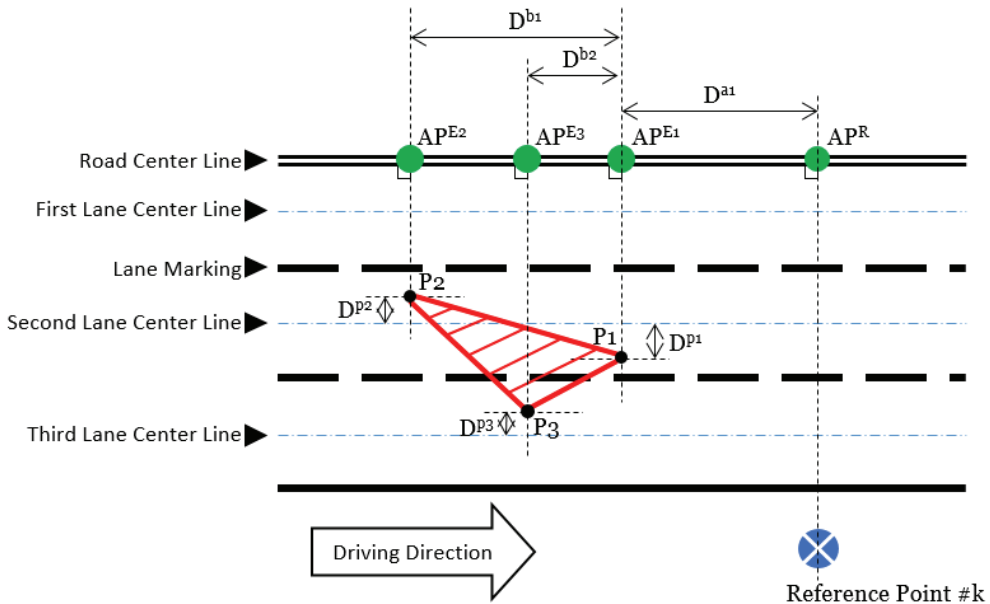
$D^{b1}$

$D^{b2}$

$D^{a1}$

Road Center Line

$AP^{E2}$

$AP^{E3}$

$AP^{E1}$

$AP^{R}$

First Lane Center Line

Lane Marking

$P_2$

$D^{p2}$

Second Lane Center Line

$P_1$

$D^{p1}$

$D^{p3}$

$P_3$

Third Lane Center Line

Driving Direction

Reference Point #k